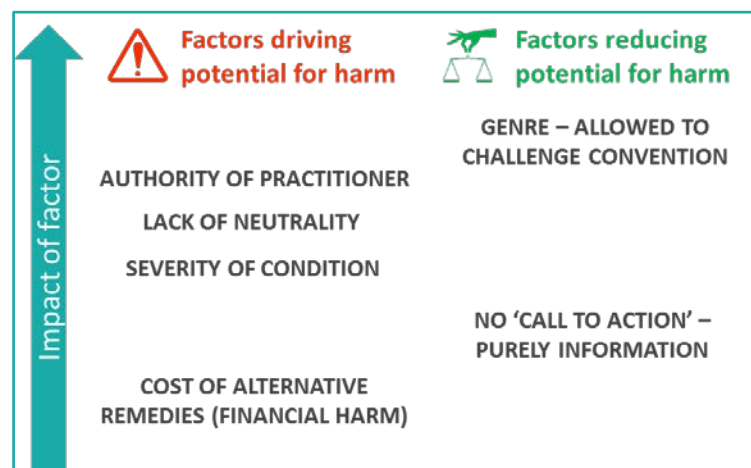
Impact of factor

Factors driving potential for harm

Factors reducing potential for harm

GENRE – ALLOWED TO CHALLENGE CONVENTION

AUTHORITY OF PRACTITIONER

LACK OF NEUTRALITY

SEVERITY OF CONDITION

NO 'CALL TO ACTION' – PURELY INFORMATION

COST OF ALTERNATIVE REMEDIES (FINANCIAL HARM)